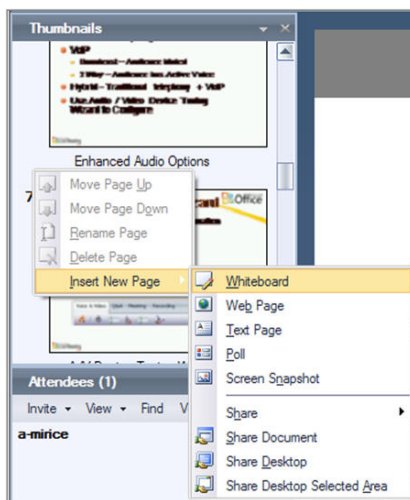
Thumbnails

VoIP
Hybrid – Traditional telephony + VoIP
Use Audio / Video Device Tuning Wizard to Configure

Enhanced Audio Options

7

Office

Move Page Up
Move Page Down
Rename Page
Delete Page
Insert New Page

Whiteboard
Web Page
Text Page
Poll
Screen Snapshot
Share
Share Document
Share Desktop
Share Desktop Selected Area

Attendees (1)
Invite
View
Find
V
a-mirice